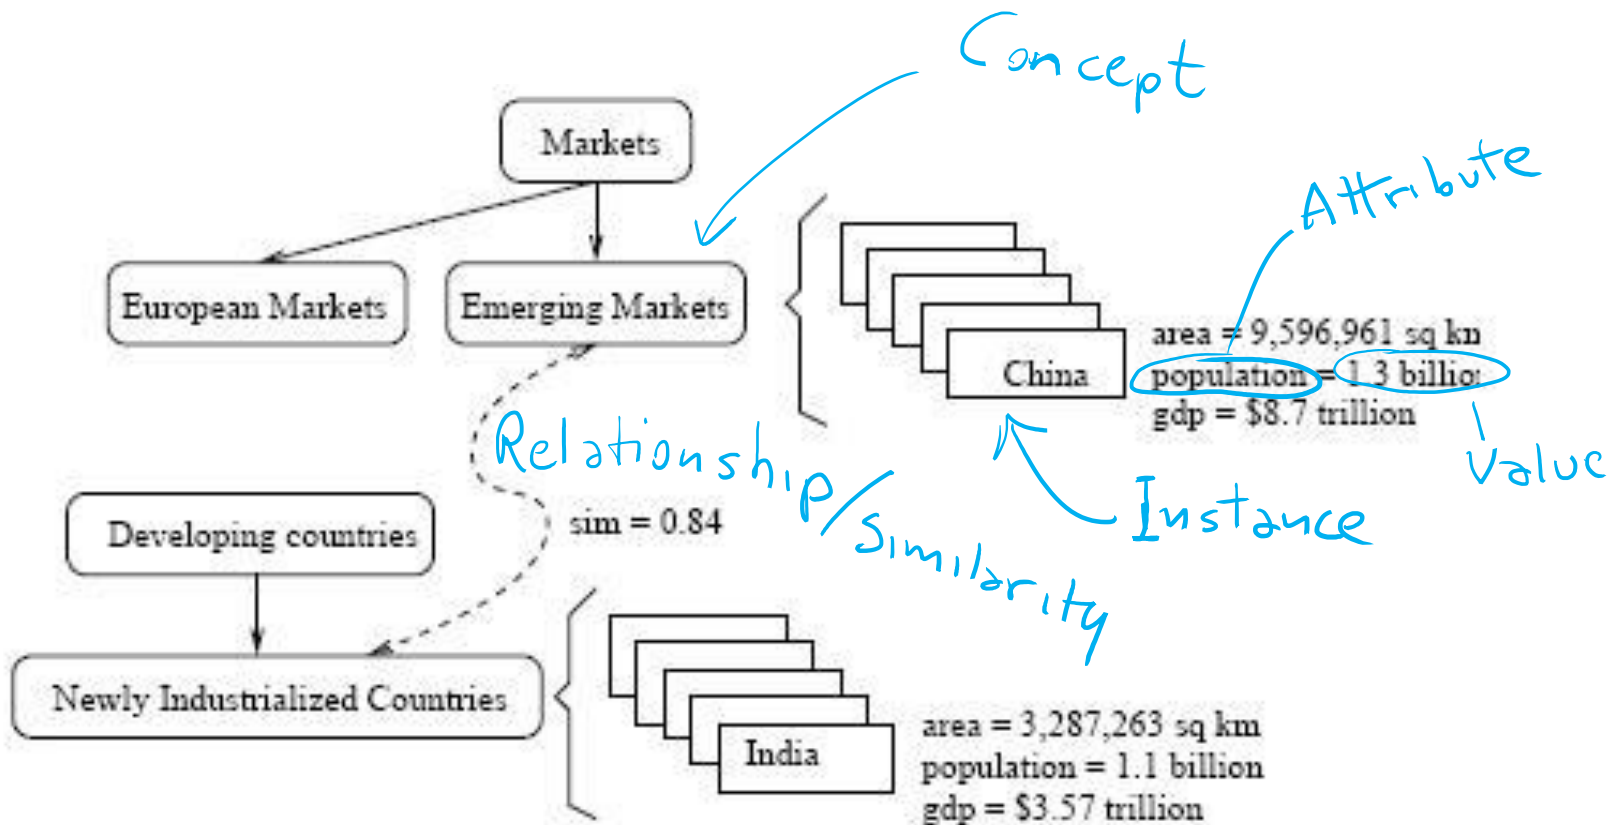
Concept

Markets

European Markets

Emerging Markets

Attribute

China

area = 9,596,961 sq kn
population = 1.3 billio
gdp = $8.7 trillion

Value

Relationship/Similarity

Instance

Developing countries

sim = 0.84

Newly Industrialized Countries

India

area = 3,287,263 sq km
population = 1.1 billion
gdp = $3.57 trillion